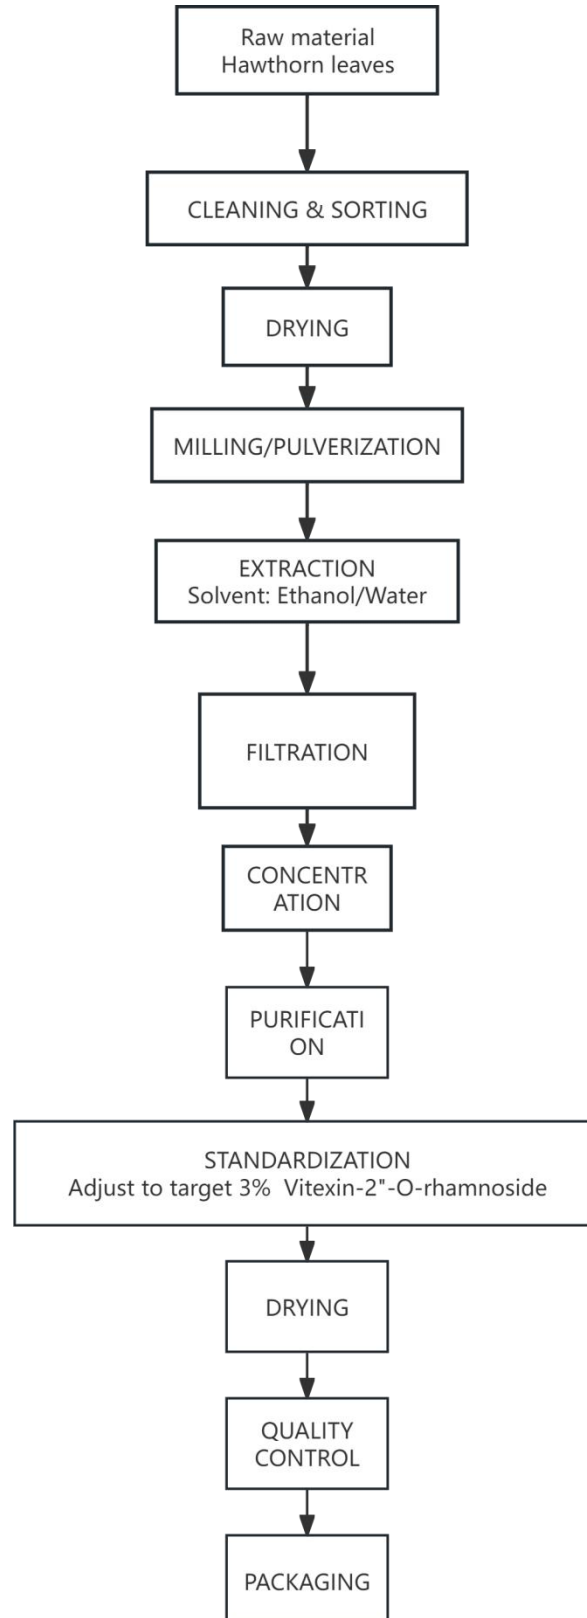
Raw material
Hawthorn leaves

CLEANING & SORTING

DRYING

MILLING/PULVERIZATION

EXTRACTION
Solvent: Ethanol/Water

FILTRATION

CONCENTR
ATION

PURIFICATI
ON

STANDARDIZATION
Adjust to target 3% Vitexin-2"-O-rhamnoside

DRYING

QUALITY
CONTROL

PACKAGING